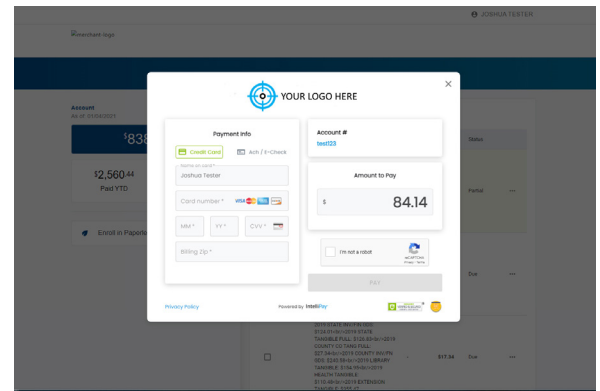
JOSHUA TESTER

merchant-logo

Account
As of 12/05/2021

$838

$2,560.44
Paid YTD

Enroll in Paperless

Status

Partial

Due

Due

YOUR LOGO HERE

×

Payment Info

Credit Card

Ach / E-Check

Name on card *
Joshua Tester

Card number *

MM *

YY *

CVV *

Billing Zip *

Account #
test123

Amount to Pay

$

84.14

I'm not a robot

reCAPTCHA
Privacy - Terms

PAY

Privacy Policy

Powered by IntelliPay

2019 STATE WW/FN
TANGIBLE FULL
COUNTY CO TANG FULL
2019 COUNTY WW/FN
2019 LIBRARY
TANGIBLE
HEALTH TANGIBLE
2019 EXTENSION

$17.34

Due